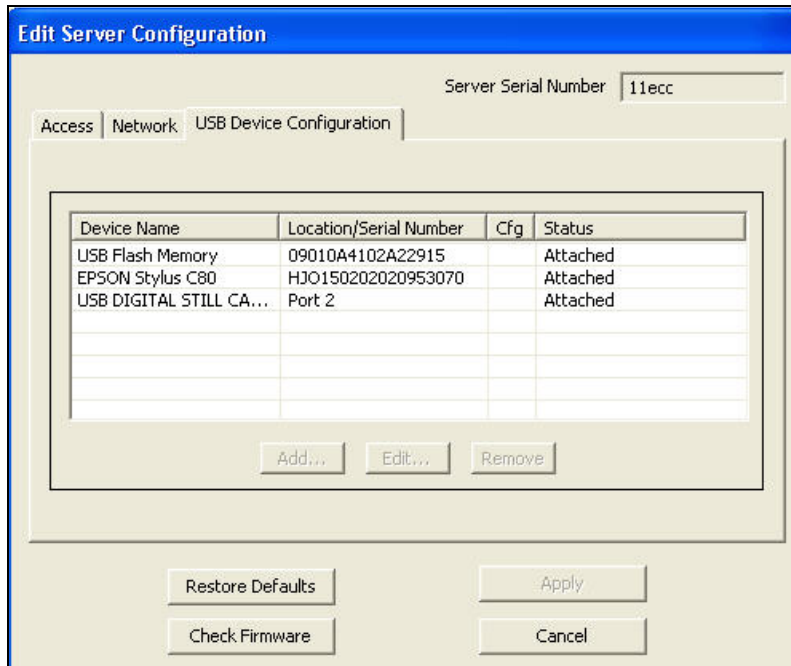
Edit Server Configuration

Server Serial Number 11ecc

Access | Network | USB Device Configuration

| Device Name | Location/Serial Number | Cfg | Status |
|---|---|---|---|
| USB Flash Memory | 09010A4102A22915 | | Attached |
| EPSON Stylus C80 | HJO150202020953070 | | Attached |
| USB DIGITAL STILL CA... | Port 2 | | Attached |

Add... Edit... Remove

Restore Defaults
Apply
Check Firmware
Cancel